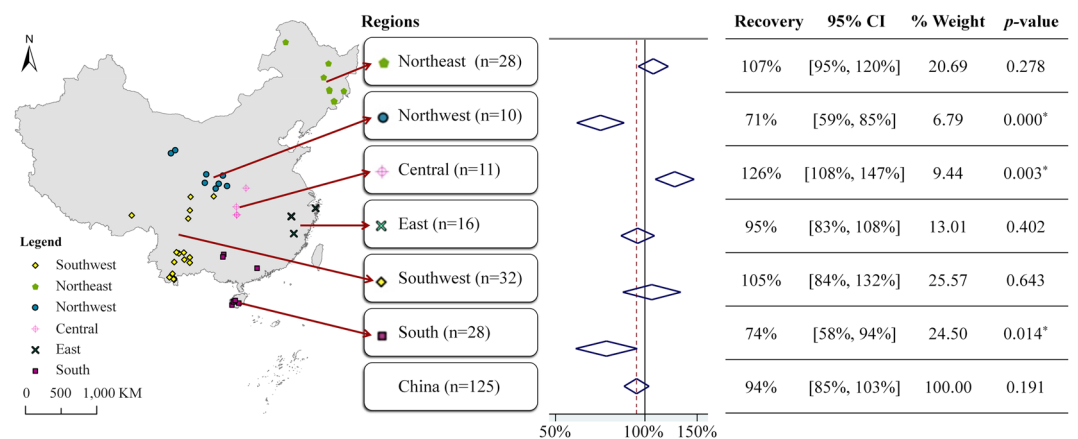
N

Legend
Southwest
Northeast
Northwest
Central
East
South

0 500 1,000 KM

Regions

Northeast (n=28)
Northwest (n=10)
Central (n=11)
East (n=16)
Southwest (n=32)
South (n=28)
China (n=125)

50% 100% 150%

| Recovery | 95% CI | % Weight | *p*-value |
|---|---|---|---|
| 107% | [95%, 120%] | 20.69 | 0.278 |
| 71% | [59%, 85%] | 6.79 | 0.000* |
| 126% | [108%, 147%] | 9.44 | 0.003* |
| 95% | [83%, 108%] | 13.01 | 0.402 |
| 105% | [84%, 132%] | 25.57 | 0.643 |
| 74% | [58%, 94%] | 24.50 | 0.014* |
| 94% | [85%, 103%] | 100.00 | 0.191 |